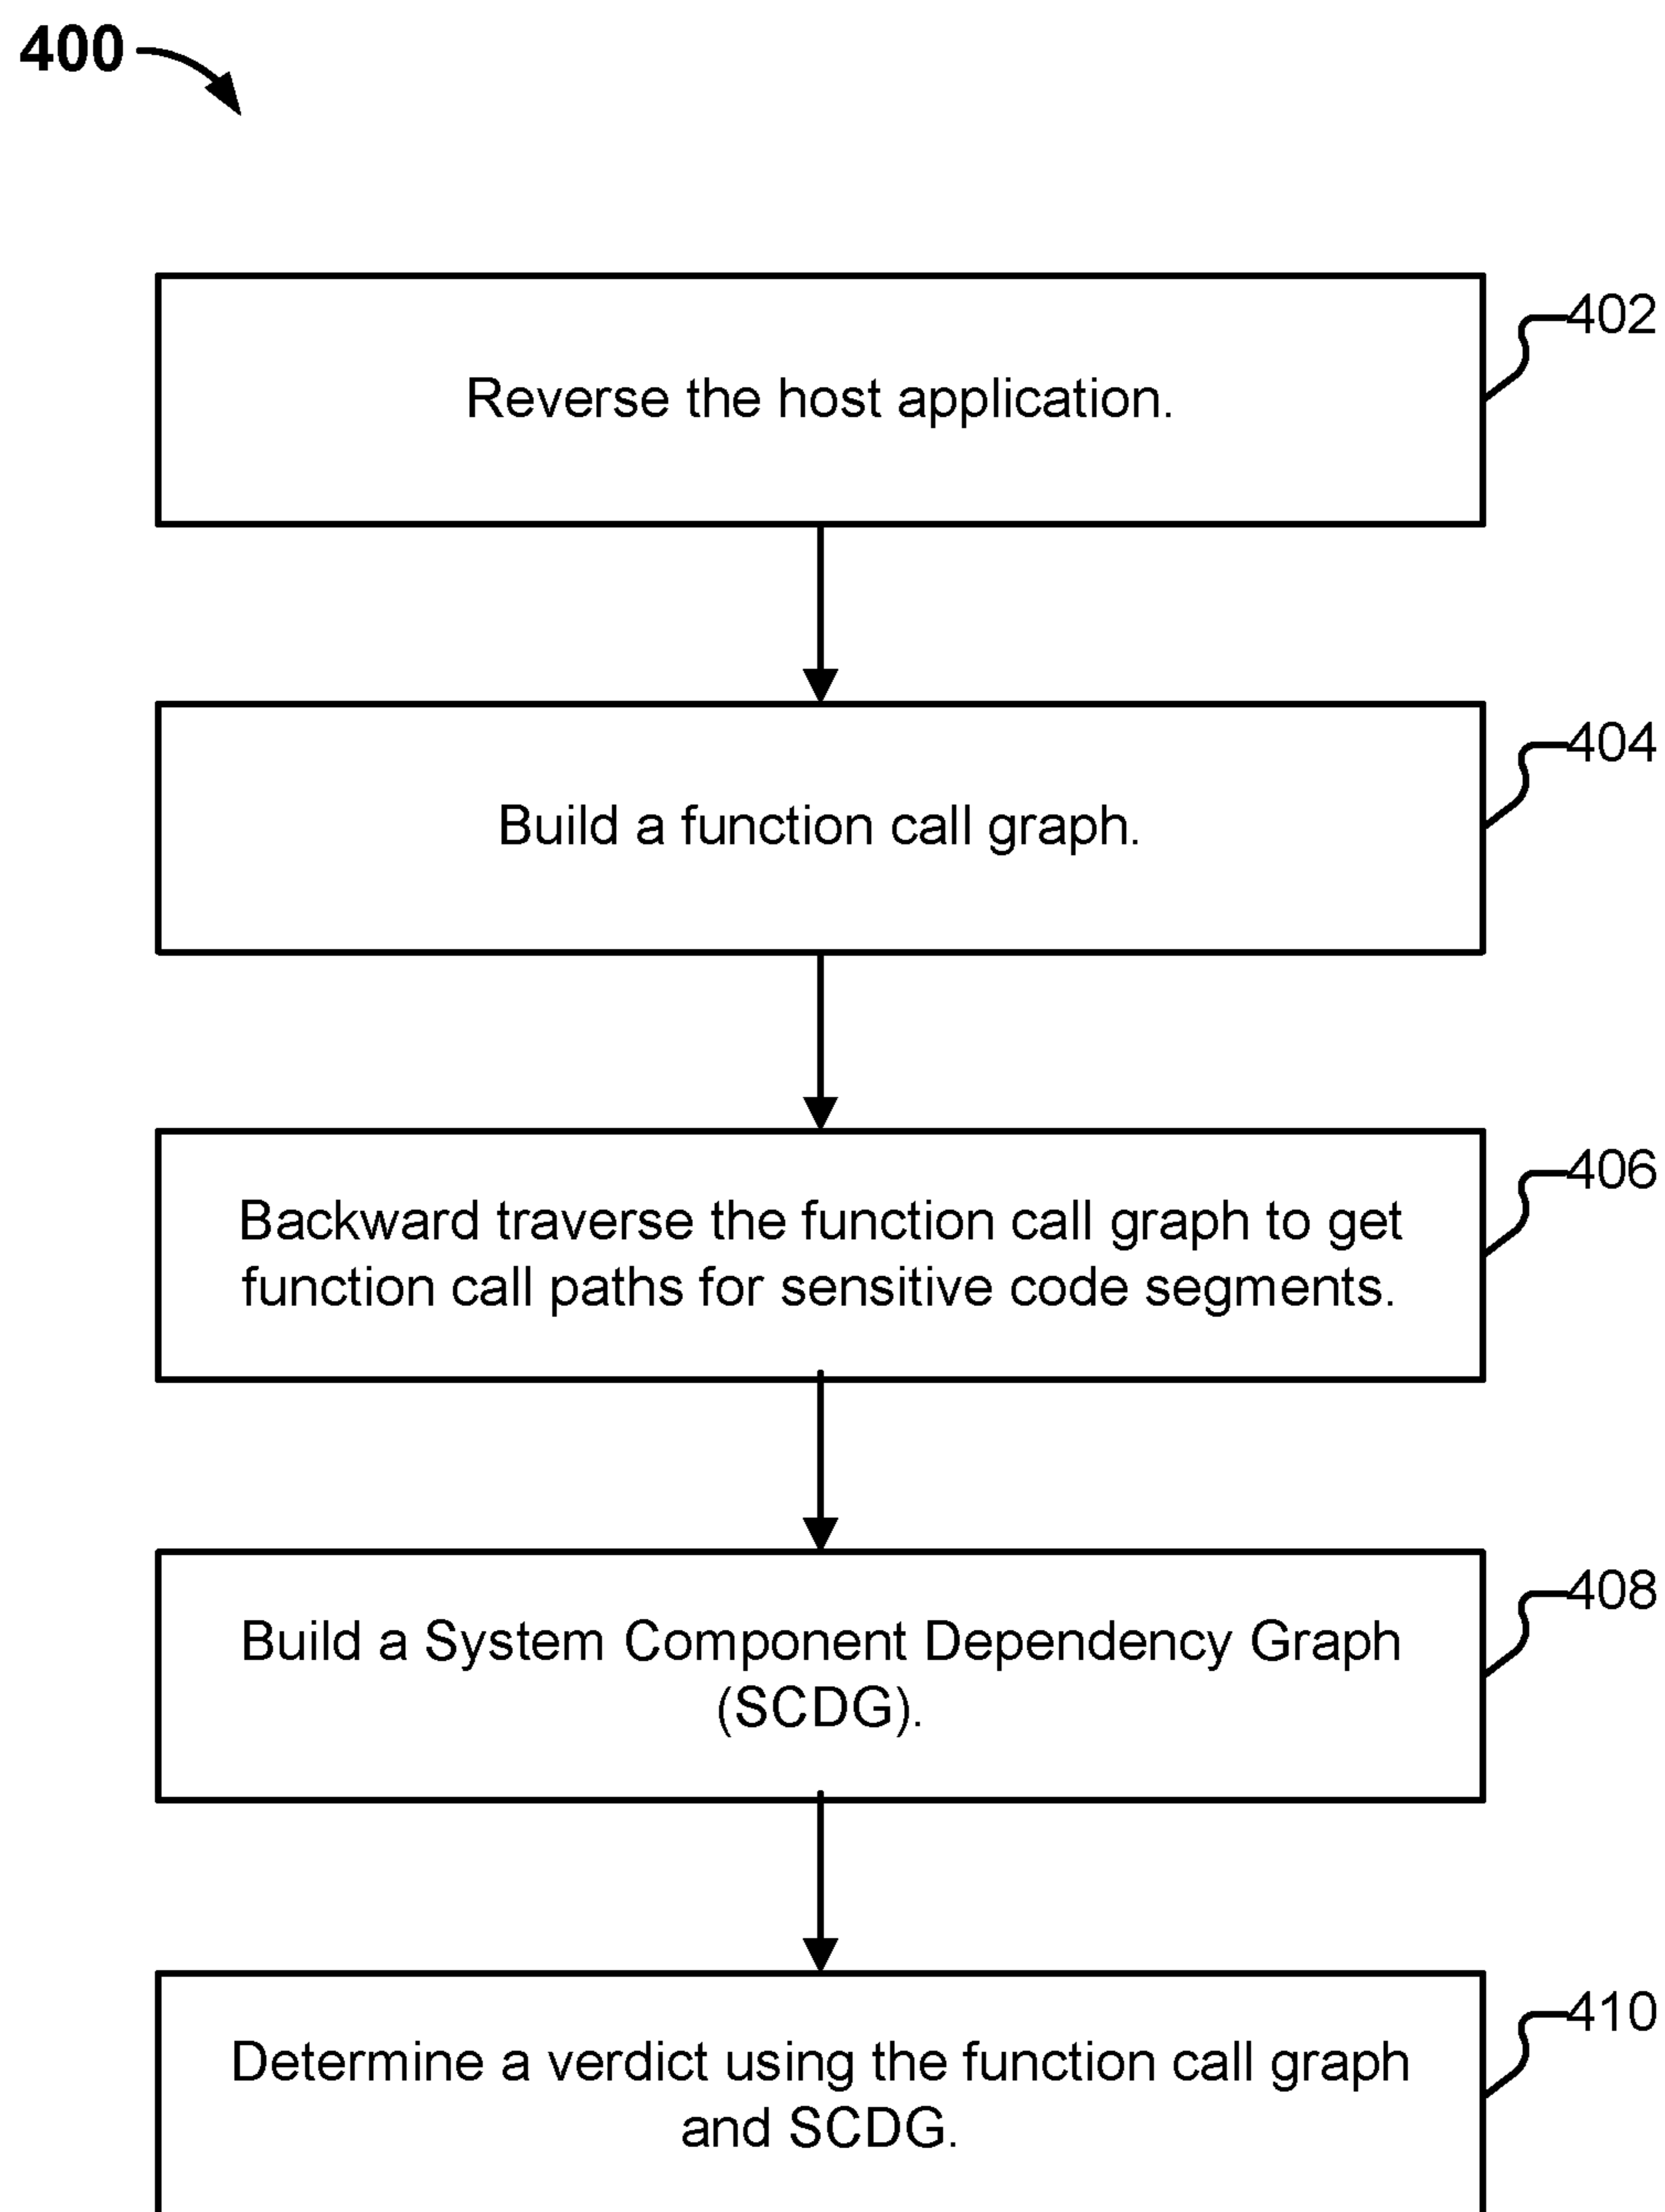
400

402
Reverse the host application.

404
Build a function call graph.

406
Backward traverse the function call graph to get function call paths for sensitive code segments.

408
Build a System Component Dependency Graph (SCDG).

410
Determine a verdict using the function call graph and SCDG.